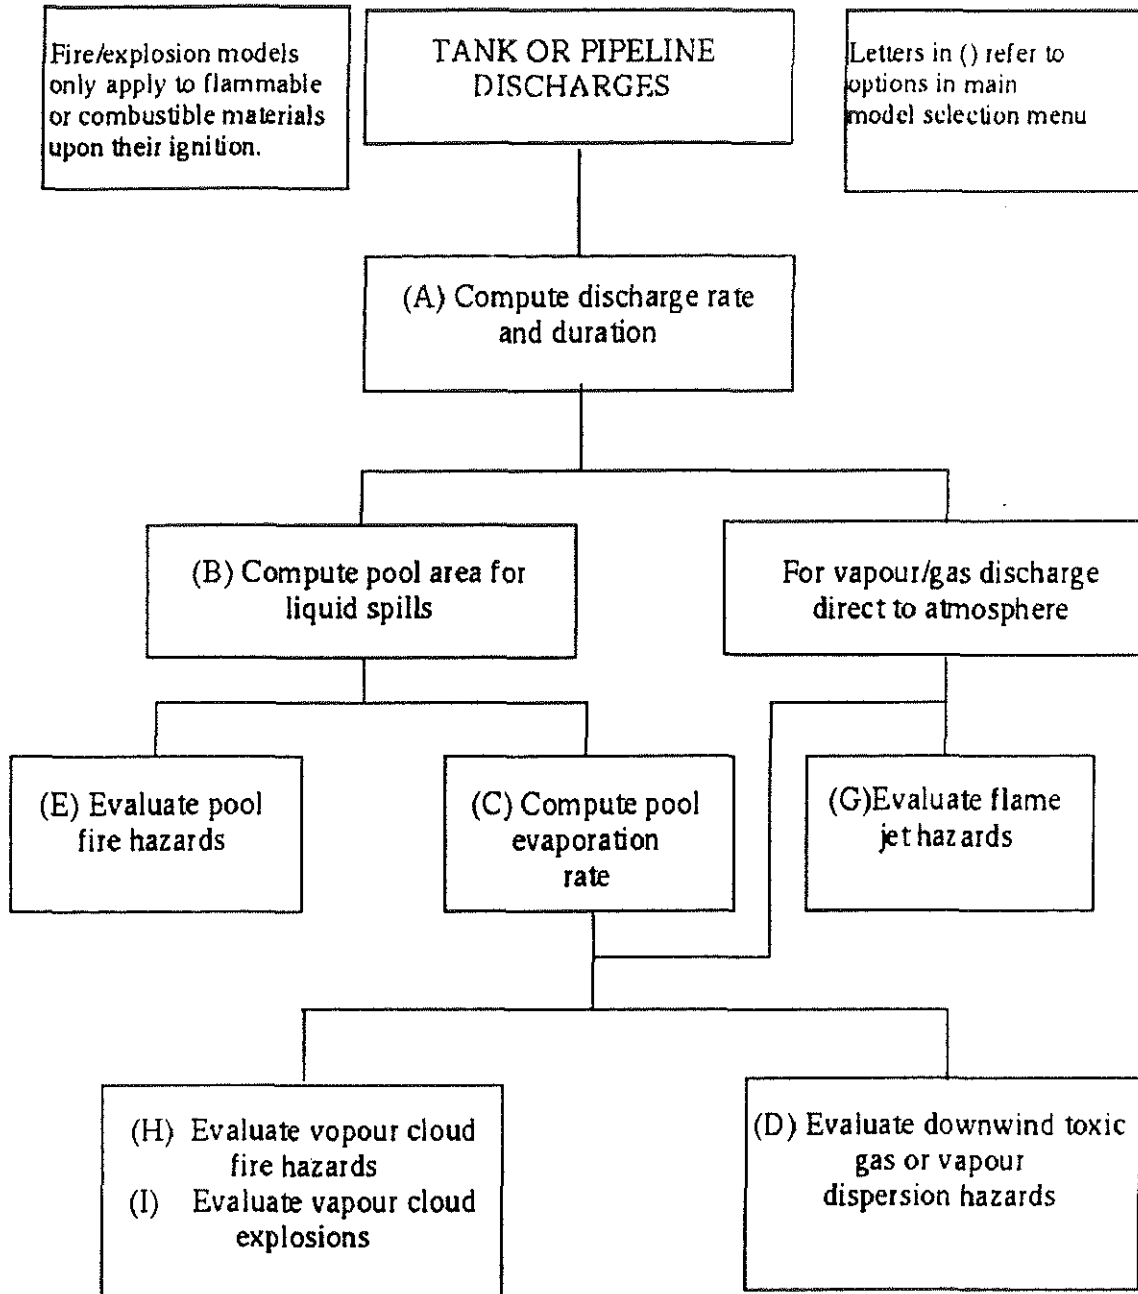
Fire/explosion models only apply to flammable or combustible materials upon their ignition.

TANK OR PIPELINE DISCHARGES

Letters in () refer to options in main model selection menu

(A) Compute discharge rate and duration

(B) Compute pool area for liquid spills

For vapour/gas discharge direct to atmosphere

(E) Evaluate pool fire hazards

(C) Compute pool evaporation rate

(G)Evaluate flame jet hazards

(H) Evaluate vopour cloud fire hazards
(I) Evaluate vapour cloud explosions

(D) Evaluate downwind toxic gas or vapour dispersion hazards